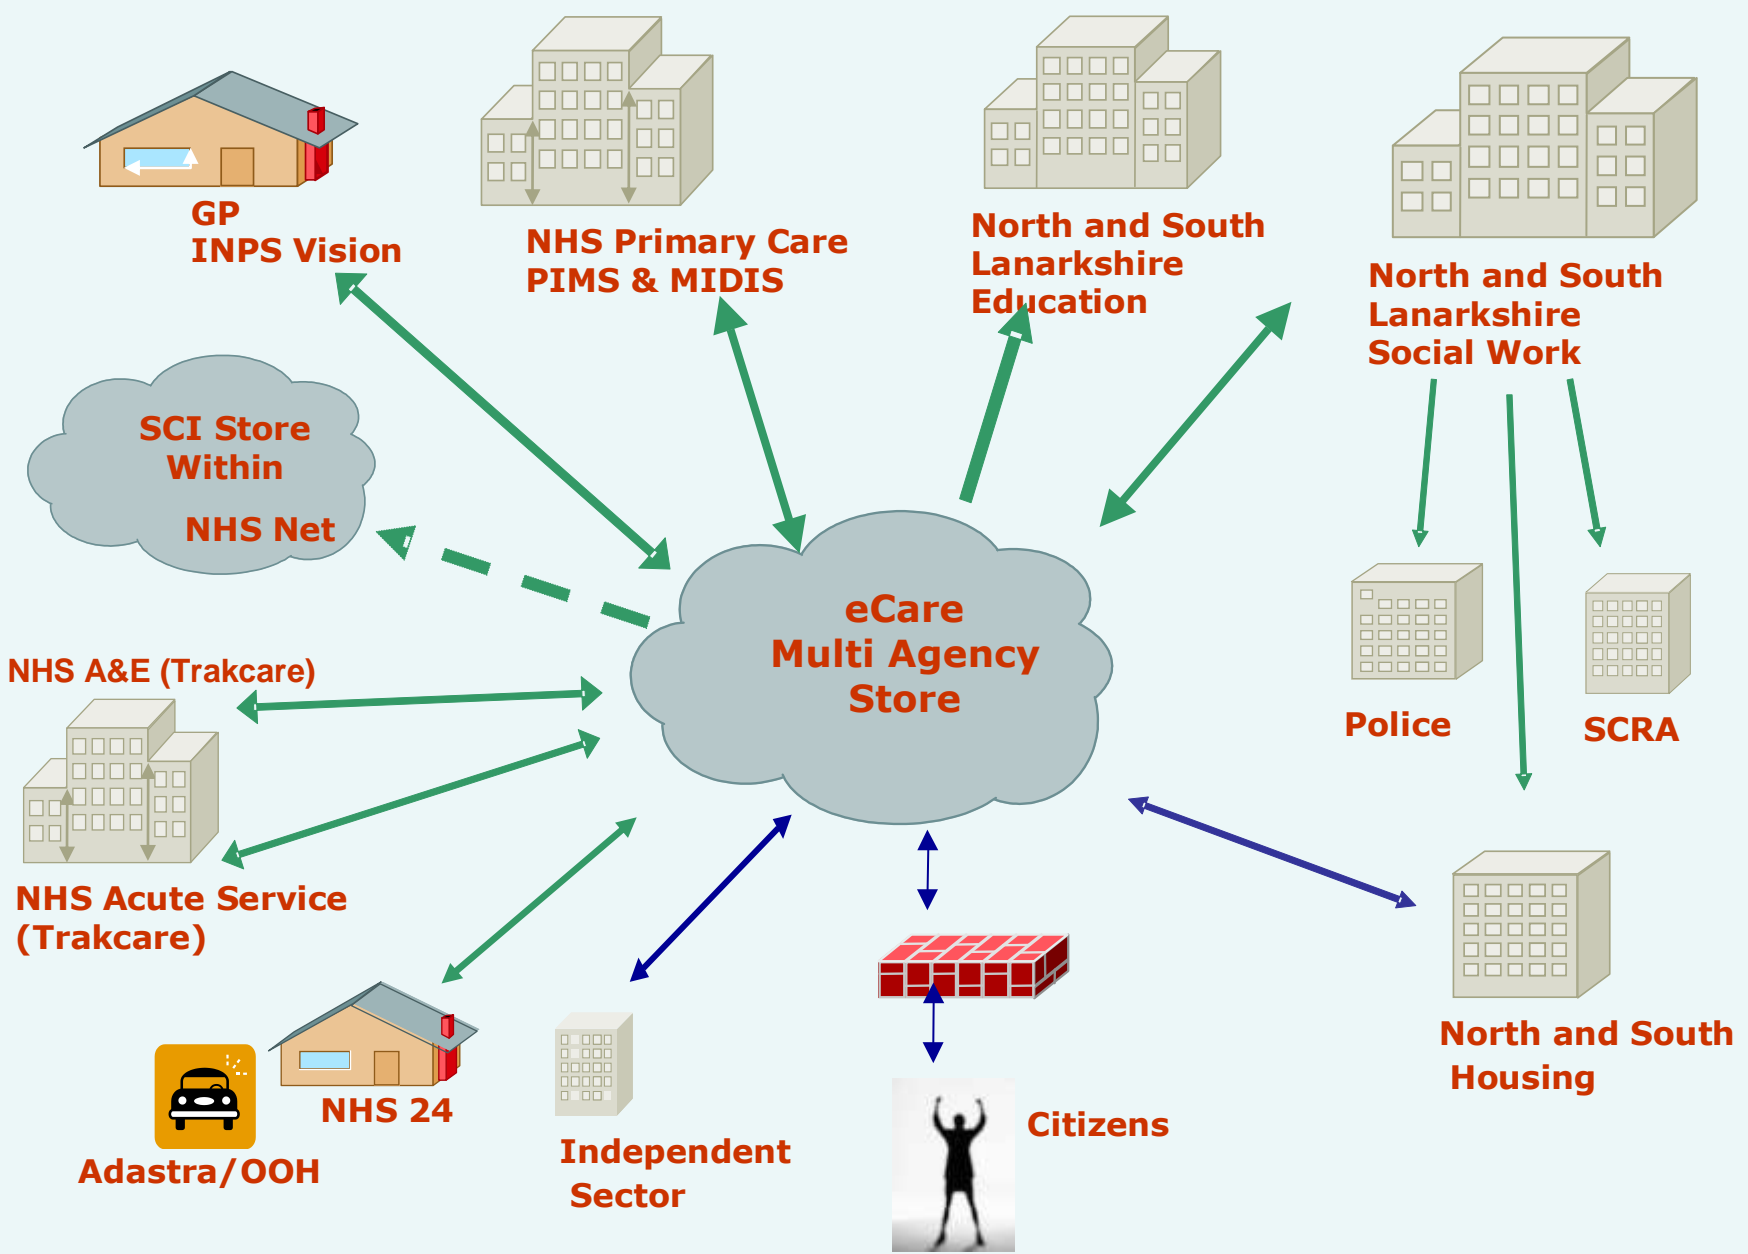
GP
INPS Vision

NHS Primary Care
PIMS & MIDIS

North and South
Lanarkshire
Education

North and South
Lanarkshire
Social Work

SCI Store
Within
NHS Net

eCare
Multi Agency
Store

Police

SCRA

NHS A&E (Trakcare)

NHS Acute Service
(Trakcare)

NHS 24

Adastra/OOH

Independent
Sector

Citizens

North and South
Housing